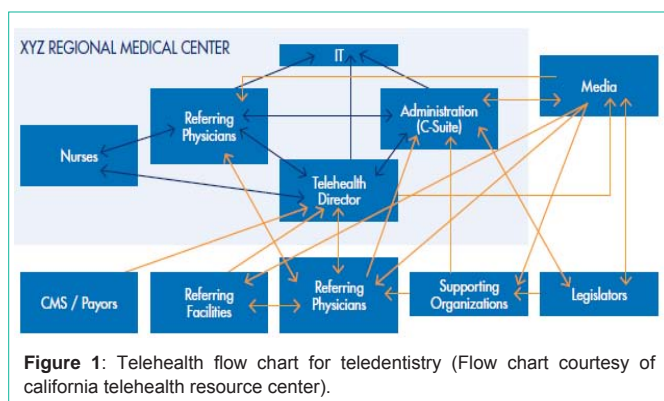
XYZ REGIONAL MEDICAL CENTER

IT

Media

Referring Physicians

Administration (C-Suite)

Nurses

Telehealth Director

CMS / Payors

Referring Facilities

Referring Physicians

Supporting Organizations

Legislators

**Figure 1**: Telehealth flow chart for teledentistry (Flow chart courtesy of california telehealth resource center).